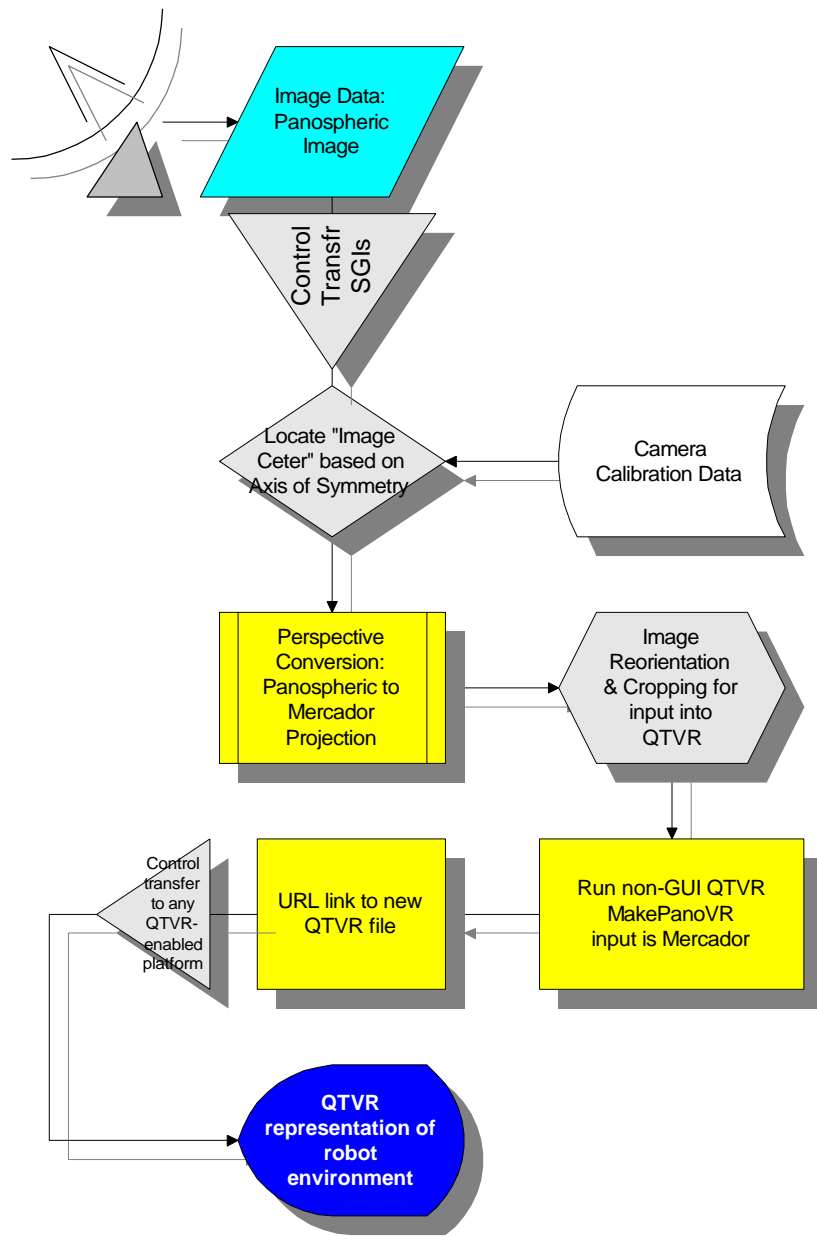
Image Data: Panospheric Image

Control Transfr SGIs

Locate "Image Ceter" based on Axis of Symmetry

Camera Calibration Data

Perspective Conversion: Panospheric to Mercador Projection

Image Reorientation & Cropping for input into QTVR

Control transfer to any QTVR-enabled platform

URL link to new QTVR file

Run non-GUI QTVR MakePanoVR input is Mercador

QTVR representation of robot environment